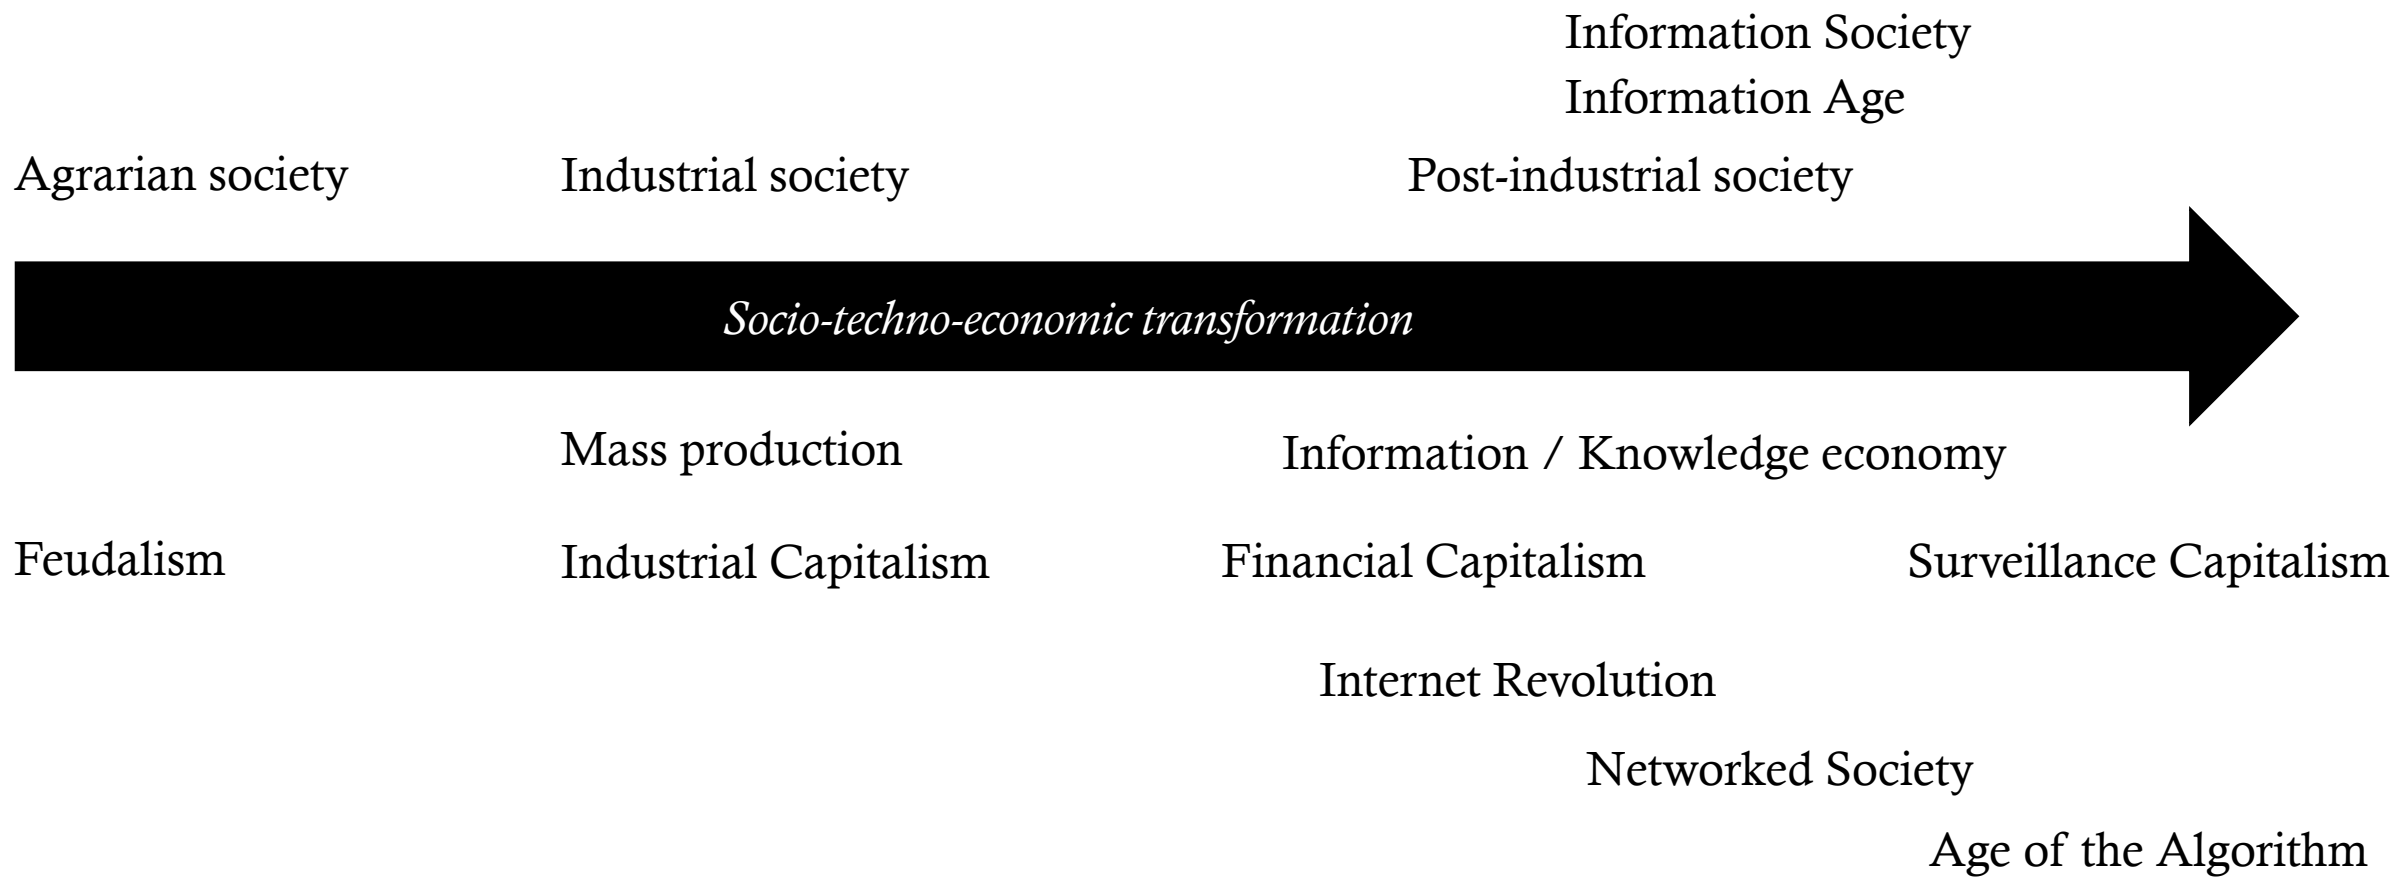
Information Society
Information Age

Agrarian society

Industrial society

Post-industrial society

*Socio-techno-economic transformation*

Mass production

Information / Knowledge economy

Feudalism

Industrial Capitalism

Financial Capitalism

Surveillance Capitalism

Internet Revolution

Networked Society

Age of the Algorithm